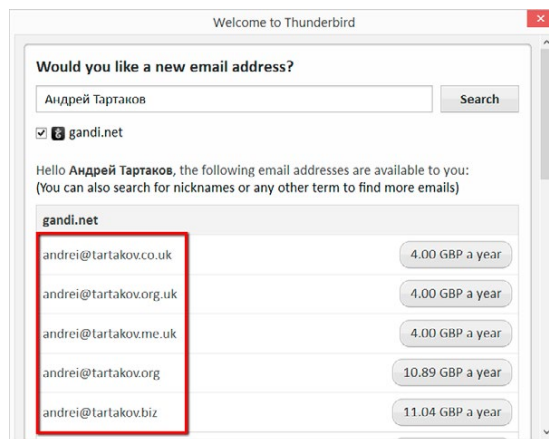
Welcome to Thunderbird

Would you like a new email address?

Андрей Тартаков

Search

gandi.net

Hello Андрей Тартаков, the following email addresses are available to you:
(You can also search for nicknames or any other term to find more emails)

| gandi.net | |
|---|---|
| andrei@tartakov.co.uk | 4.00 GBP a year |
| andrei@tartakov.org.uk | 4.00 GBP a year |
| andrei@tartakov.me.uk | 4.00 GBP a year |
| andrei@tartakov.org | 10.89 GBP a year |
| andrei@tartakov.biz | 11.04 GBP a year |